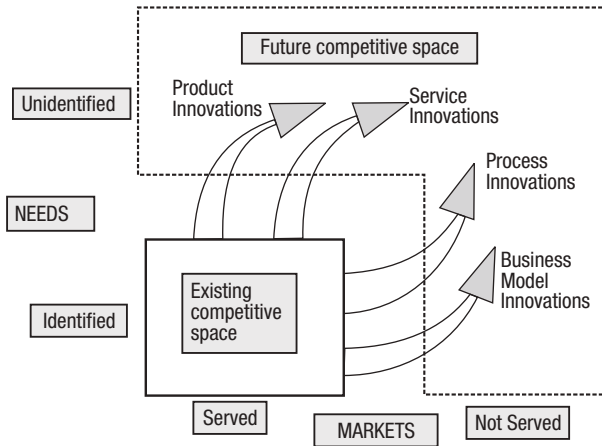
Future competitive space

Unidentified

Product Innovations

Service Innovations

Process Innovations

NEEDS

Business Model Innovations

Existing competitive space

Identified

Served

MARKETS

Not Served